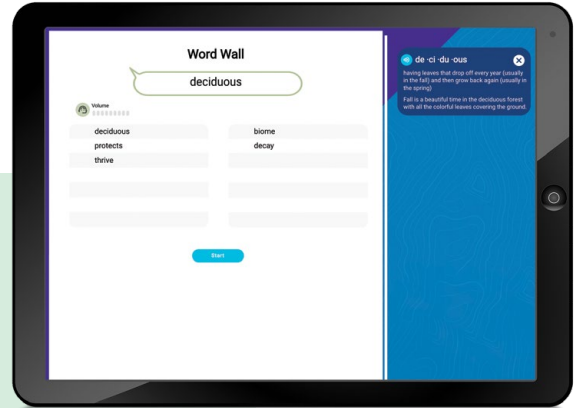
Word Wall

deciduous

Volume

deciduous
protects
thrive

biome
decay

Start

de·ci·du·ous

having leaves that drop off every year (usually in the fall) and then grow back again (usually in the spring)

Fall is a beautiful time in the deciduous forest with all the colorful leaves covering the ground.